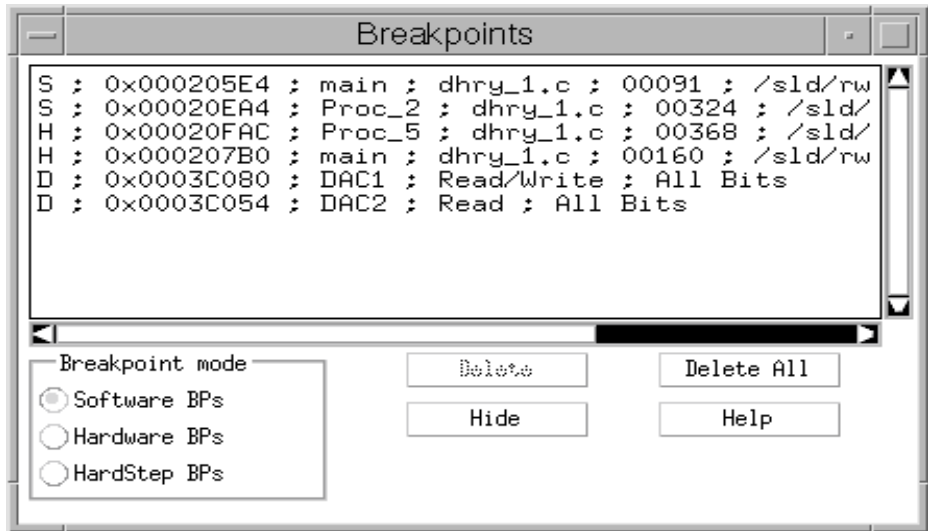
Breakpoints

S ; 0x000205E4 ; main ; dhry_1.c ; 00091 ; /sld/rw
S ; 0x00020EA4 ; Proc_2 ; dhry_1.c ; 00324 ; /sld/
H ; 0x00020FAC ; Proc_5 ; dhry_1.c ; 00368 ; /sld/
H ; 0x000207B0 ; main ; dhry_1.c ; 00160 ; /sld/rw
D ; 0x0003C080 ; DAC1 ; Read/Write ; All Bits
D ; 0x0003C054 ; DAC2 ; Read ; All Bits

Breakpoint mode
Software BPs
Hardware BPs
HardStep BPs

Delete
Delete All
Hide
Help